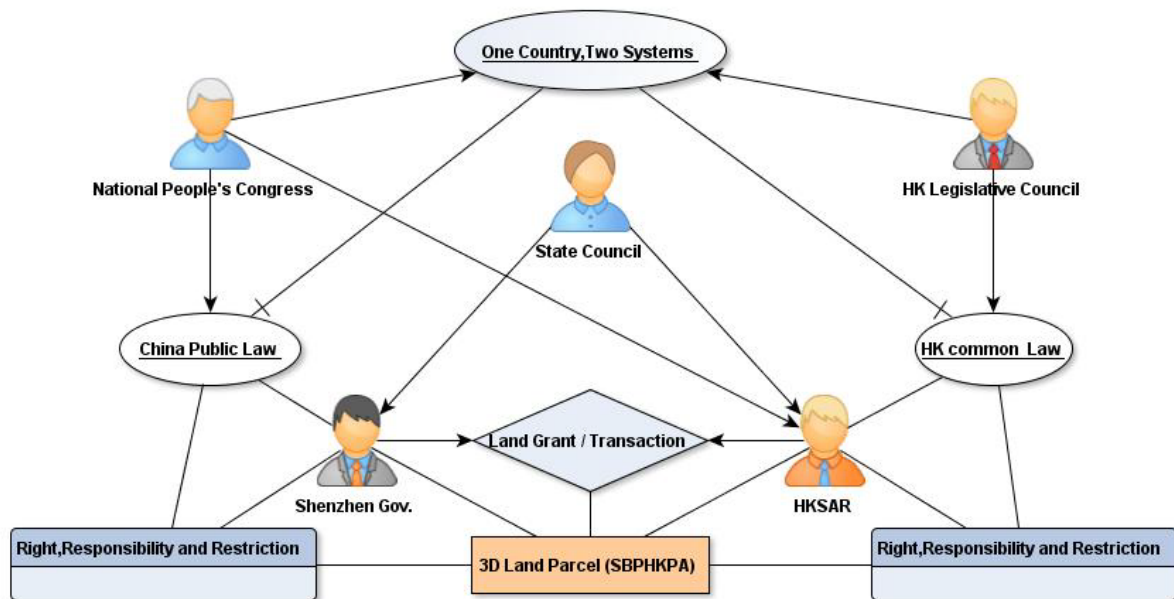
One Country,Two Systems

National People's Congress

State Council

HK Legislative Council

China Public Law

HK common Law

Land Grant / Transaction

Shenzhen Gov.

HKSAR

Right,Responsibility and Restriction

3D Land Parcel (SBPHKPA)

Right,Responsibility and Restriction